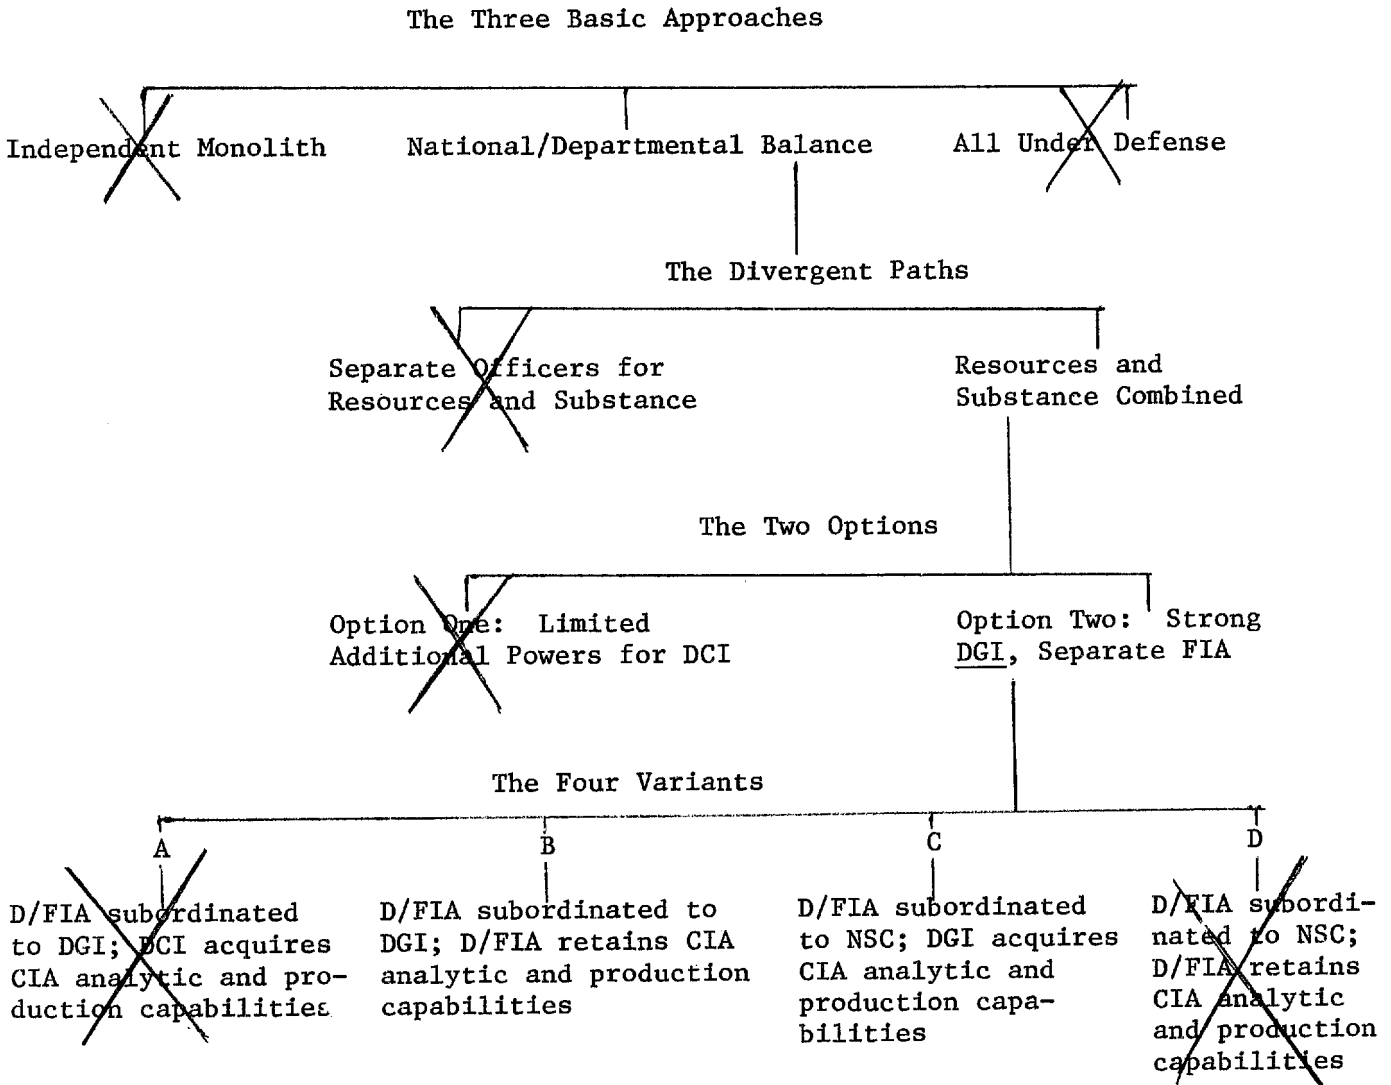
The Three Basic Approaches

Independent Monolith

National/Departmental Balance

All Under Defense

The Divergent Paths

Separate Officers for Resources and Substance

Resources and Substance Combined

The Two Options

Option One: Limited Additional Powers for DCI

Option Two: Strong DGI, Separate FIA

The Four Variants

A

D/FIA subordinated to DGI; DCI acquires CIA analytic and production capabilities

B

D/FIA subordinated to DGI; D/FIA retains CIA analytic and production capabilities

C

D/FIA subordinated to NSC; DGI acquires CIA analytic and production capabilities

D

D/FIA subordinated to NSC; D/FIA retains CIA analytic and production capabilities